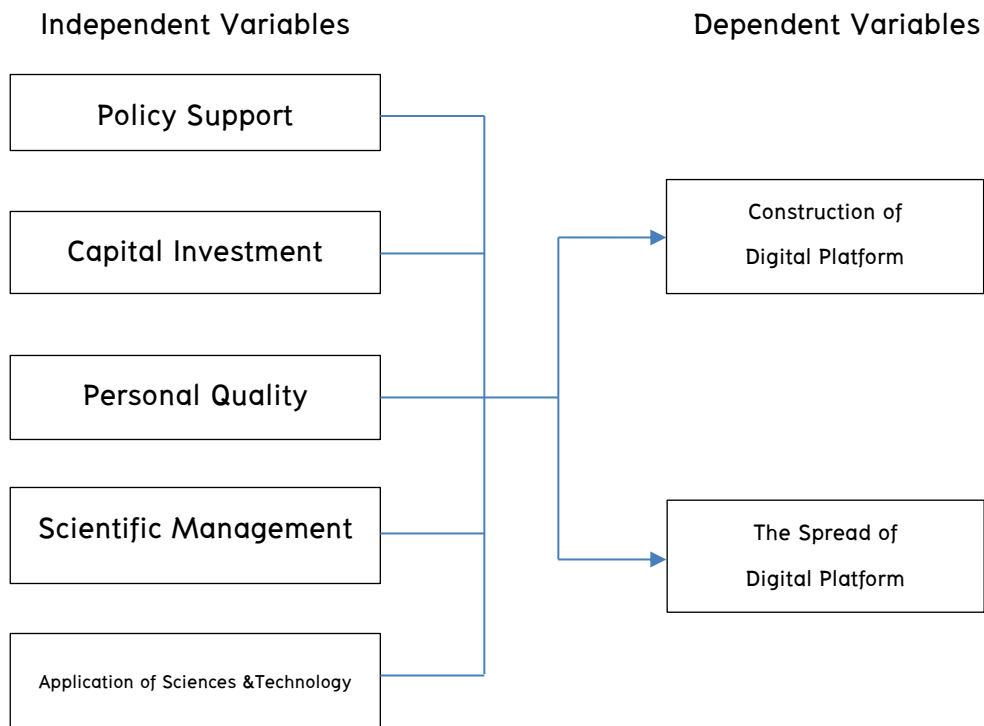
Independent Variables

Dependent Variables

Policy Support

Capital Investment

Personal Quality

Scientific Management

Application of Sciences &Technology

Construction of Digital Platform

The Spread of Digital Platform